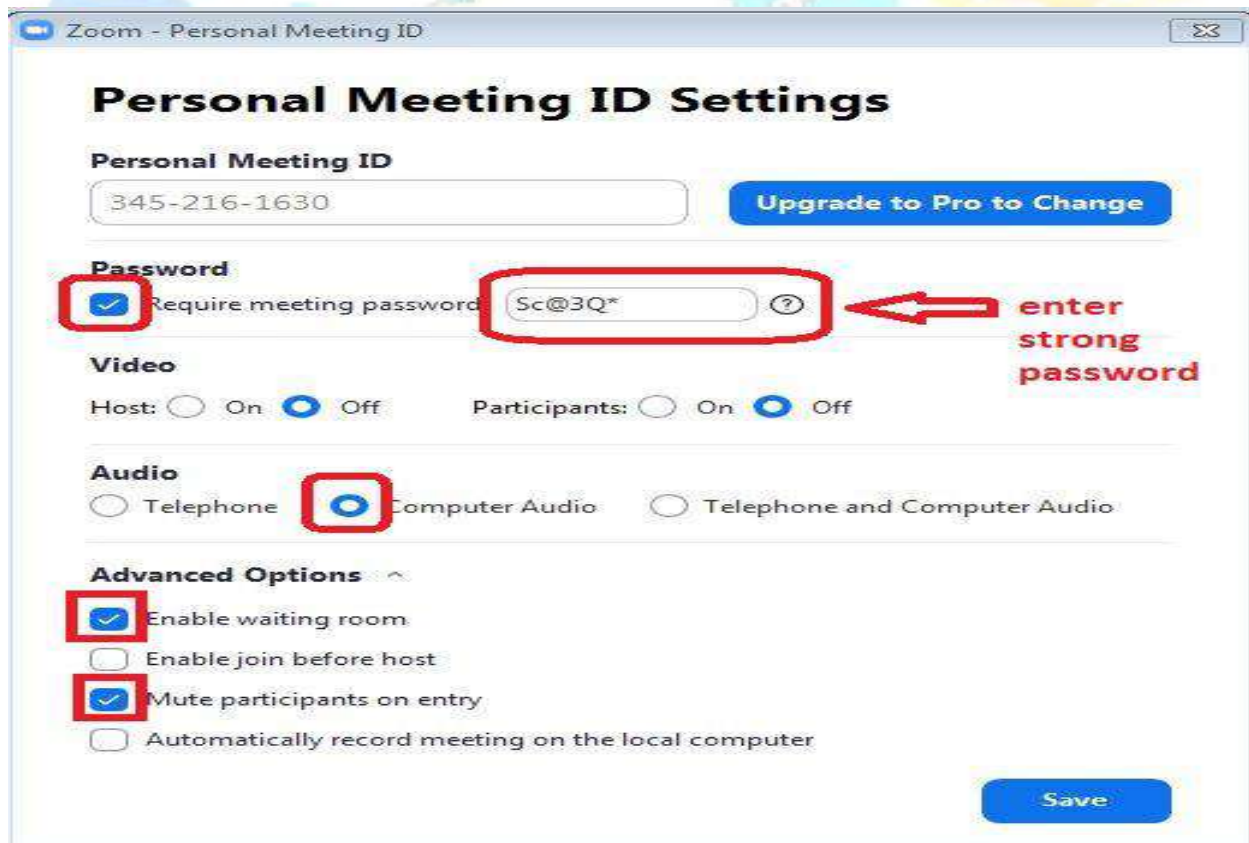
Zoom - Personal Meeting ID

Personal Meeting ID Settings

Personal Meeting ID

345-216-1630

Upgrade to Pro to Change

Password

Require meeting password Sc@3Q* ?

enter strong password

Video

Host: On Off Participants: On Off

Audio

Telephone Computer Audio Telephone and Computer Audio

Advanced Options ^

Enable waiting room

Enable join before host

Mute participants on entry

Automatically record meeting on the local computer

Save